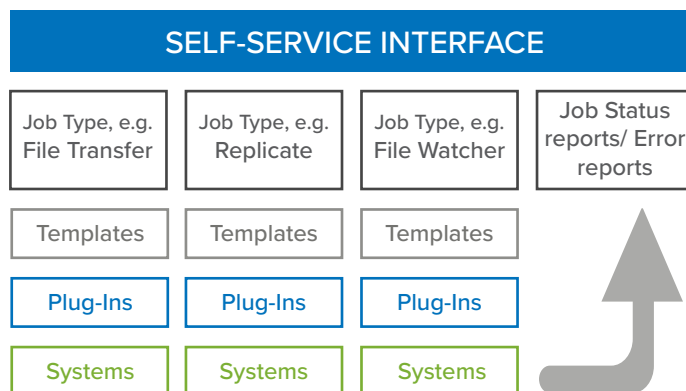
SELF-SERVICE INTERFACE

Job Type, e.g. File Transfer

Job Type, e.g. Replicate

Job Type, e.g. File Watcher

Job Status reports/ Error reports

Templates

Templates

Templates

Plug-Ins

Plug-Ins

Plug-Ins

Systems

Systems

Systems